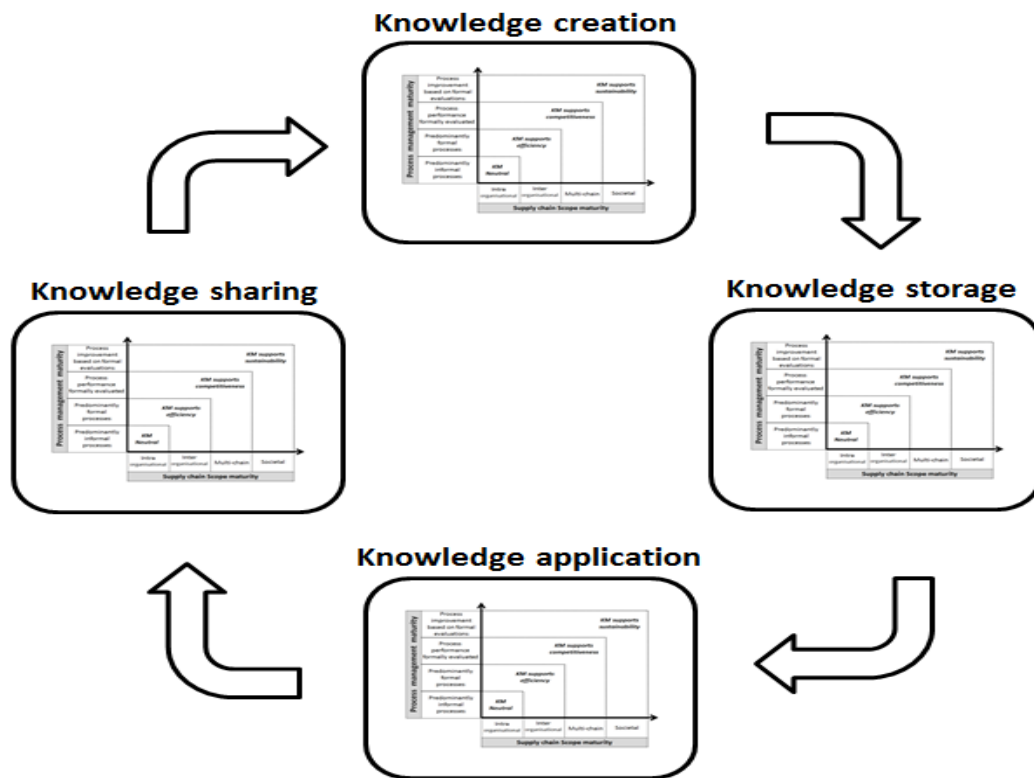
Knowledge creation

Process management maturity

Process improvement based on formal evaluations

Process performance formally evaluated

Predominantly formal processes

Predominantly informal processes

KM Neutral

KM supports efficiency

KM supports competitiveness

KM supports sustainability

Intra organisational

Inter organisational

Multi-chain

Societal

Supply chain Scope maturity

Knowledge storage

Process management maturity

Process improvement based on formal evaluations

Process performance formally evaluated

Predominantly formal processes

Predominantly informal processes

KM Neutral

KM supports efficiency

KM supports competitiveness

KM supports sustainability

Intra organisational

Inter organisational

Multi-chain

Societal

Supply chain Scope maturity

Knowledge application

Process management maturity

Process improvement based on formal evaluations

Process performance formally evaluated

Predominantly formal processes

Predominantly informal processes

KM Neutral

KM supports efficiency

KM supports competitiveness

KM supports sustainability

Intra organisational

Inter organisational

Multi-chain

Societal

Supply chain Scope maturity

Knowledge sharing

Process management maturity

Process improvement based on formal evaluations

Process performance formally evaluated

Predominantly formal processes

Predominantly informal processes

KM Neutral

KM supports efficiency

KM supports competitiveness

KM supports sustainability

Intra organisational

Inter organisational

Multi-chain

Societal

Supply chain Scope maturity